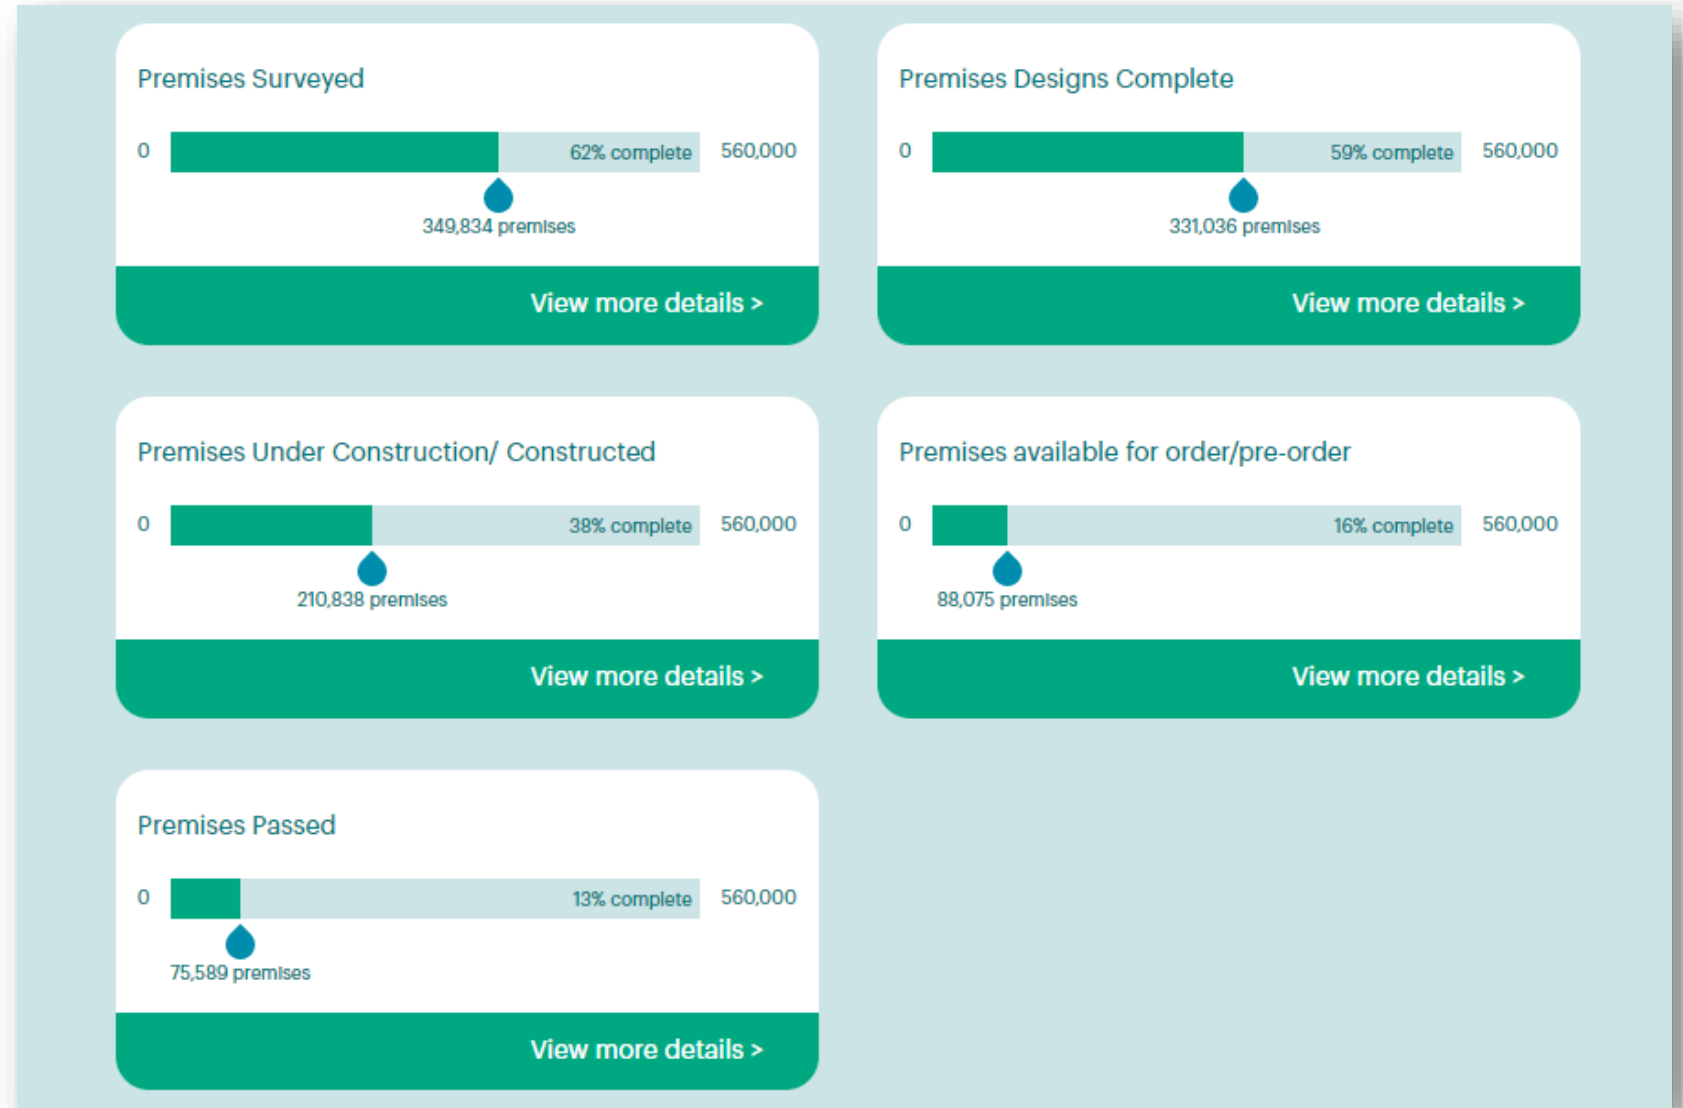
Premises Surveyed

0 62% complete 560,000

349,834 premises

View more details >

Premises Designs Complete

0 59% complete 560,000

331,036 premises

View more details >

Premises Under Construction/ Constructed

0 38% complete 560,000

210,838 premises

View more details >

Premises available for order/pre-order

0 16% complete 560,000

88,075 premises

View more details >

Premises Passed

0 13% complete 560,000

75,589 premises

View more details >